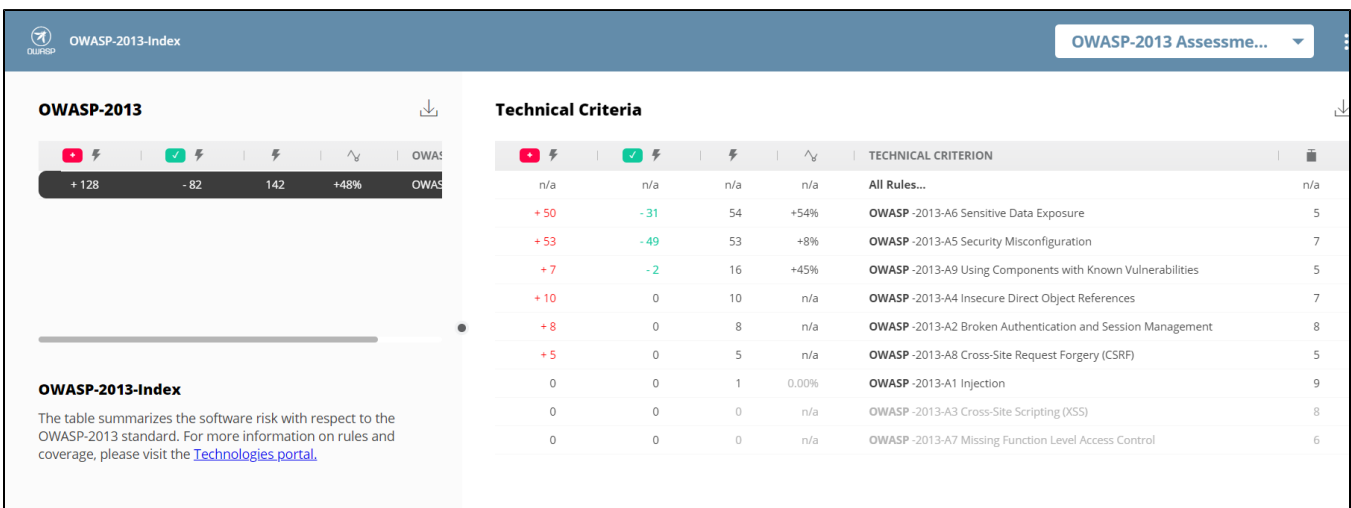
OWASP OWASP-2013-Index

OWASP-2013 Assessme...

OWASP-2013

| + | ✓ | | | OWAS |
|---|---|---|---|---|
| + 128 | - 82 | 142 | +48% | OWAS |

OWASP-2013-Index

The table summarizes the software risk with respect to the OWASP-2013 standard. For more information on rules and coverage, please visit the Technologies portal.

Technical Criteria

| + | ✓ | | | TECHNICAL CRITERION | |
|---|---|---|---|---|---|
| n/a | n/a | n/a | n/a | All Rules... | n/a |
| + 50 | - 31 | 54 | +54% | OWASP -2013-A6 Sensitive Data Exposure | 5 |
| + 53 | - 49 | 53 | +8% | OWASP -2013-A5 Security Misconfiguration | 7 |
| + 7 | - 2 | 16 | +45% | OWASP -2013-A9 Using Components with Known Vulnerabilities | 5 |
| + 10 | 0 | 10 | n/a | OWASP -2013-A4 Insecure Direct Object References | 7 |
| + 8 | 0 | 8 | n/a | OWASP -2013-A2 Broken Authentication and Session Management | 8 |
| + 5 | 0 | 5 | n/a | OWASP -2013-A8 Cross-Site Request Forgery (CSRF) | 5 |
| 0 | 0 | 1 | 0.00% | OWASP -2013-A1 Injection | 9 |
| 0 | 0 | 0 | n/a | OWASP -2013-A3 Cross-Site Scripting (XSS) | 8 |
| 0 | 0 | 0 | n/a | OWASP -2013-A7 Missing Function Level Access Control | 6 |